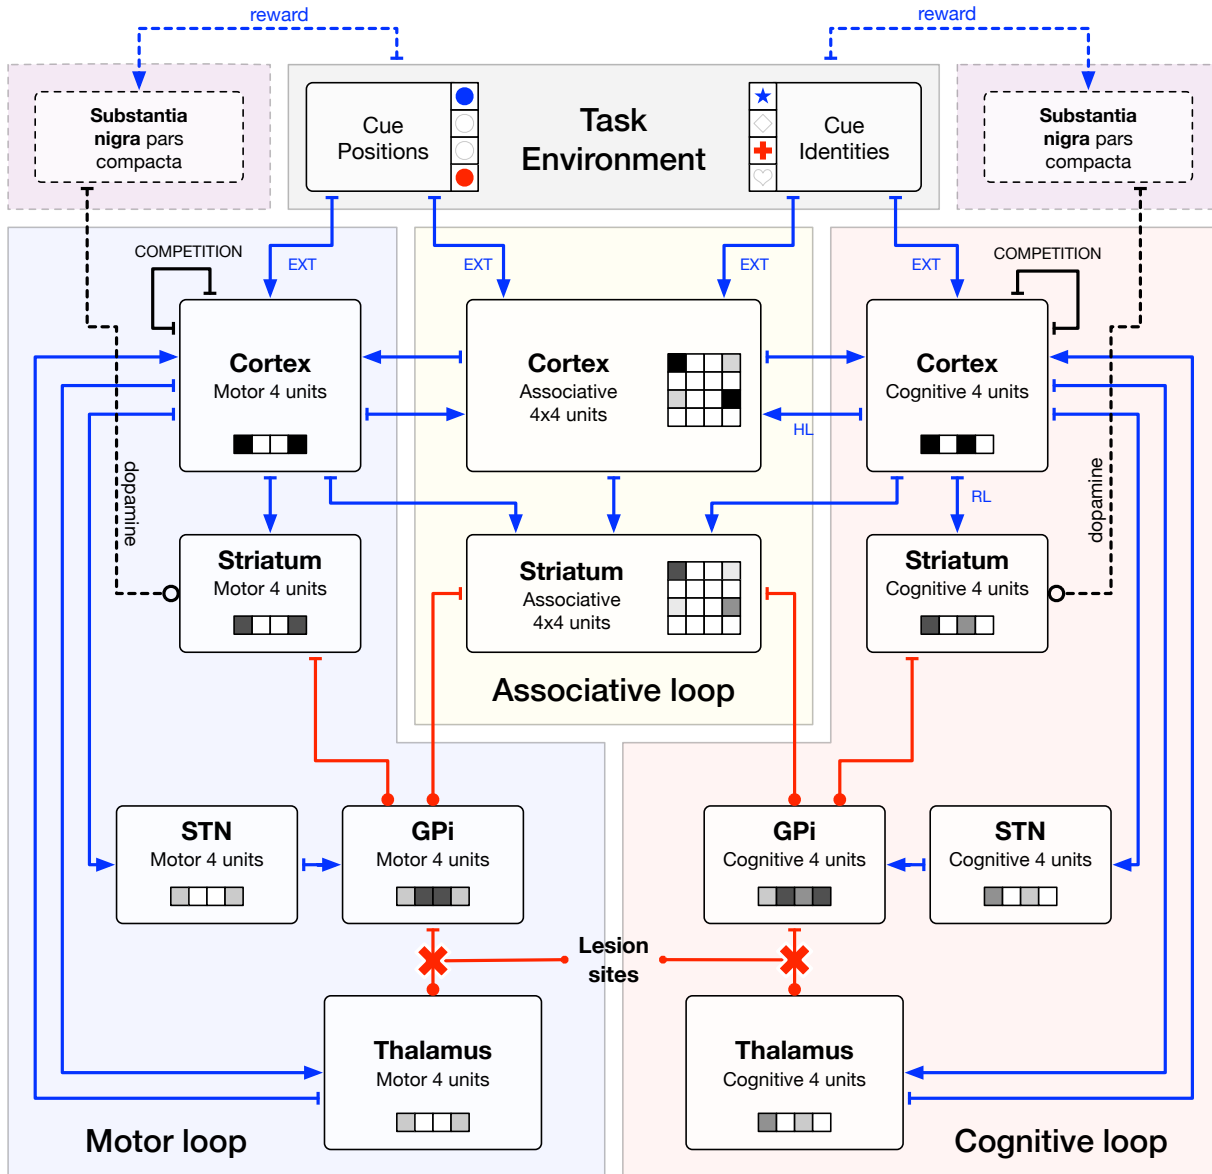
reward

reward

Substantia nigra pars compacta

Cue Positions

Task Environment

Cue Identities

Substantia nigra pars compacta

COMPETITION

EXT

EXT

EXT

EXT

COMPETITION

Cortex
Motor 4 units

Cortex
Associative
4x4 units

Cortex
Cognitive 4 units

HL

dopamine

RL

dopamine

Striatum
Motor 4 units

Striatum
Associative
4x4 units

Striatum
Cognitive 4 units

Associative loop

STN
Motor 4 units

GPi
Motor 4 units

GPi
Cognitive 4 units

STN
Cognitive 4 units

Lesion sites

Thalamus
Motor 4 units

Thalamus
Cognitive 4 units

Motor loop

Cognitive loop